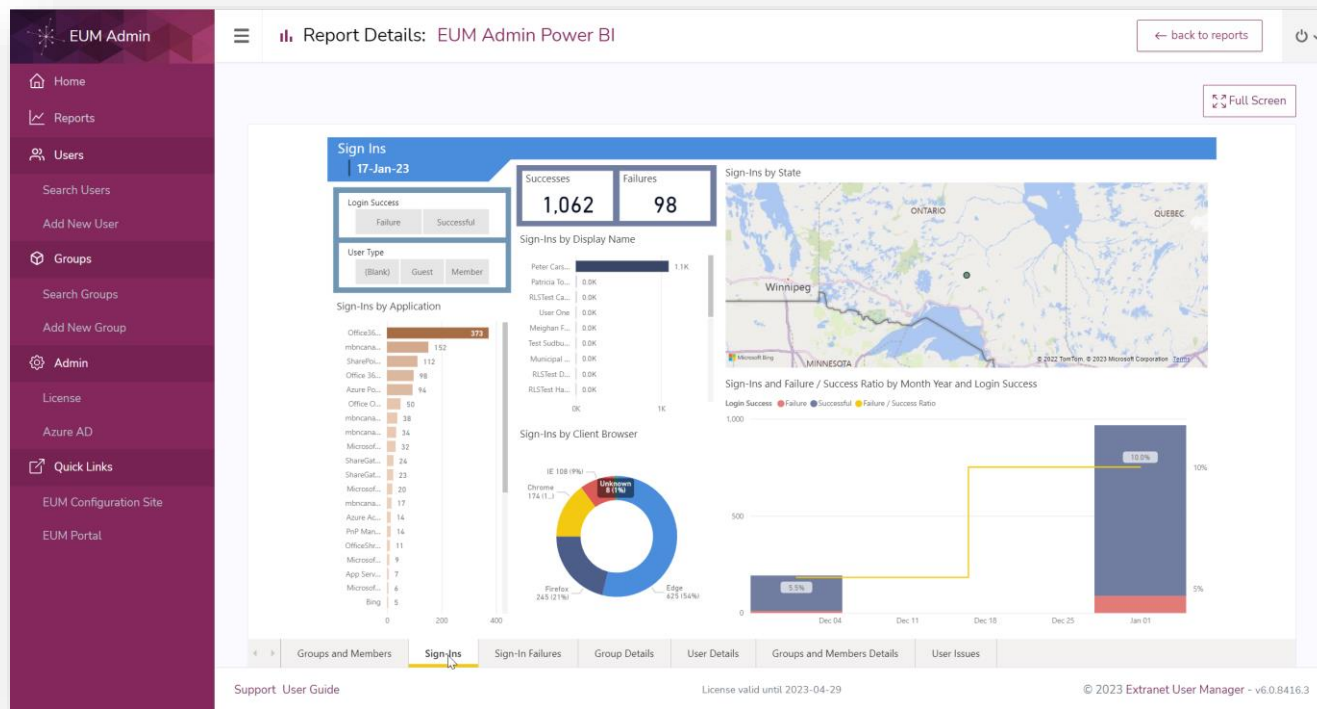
EUM Admin

Home
Reports
Users
Search Users
Add New User
Groups
Search Groups
Add New Group
Admin
License
Azure AD
Quick Links
EUM Configuration Site
EUM Portal

Report Details: EUM Admin Power BI

← back to reports

Full Screen

Sign Ins
17-Jan-23

Login Success
Failure Successful

User Type
(Blank) Guest Member

Successes
1,062

Failures
98

Sign-Ins by State
ONTARIO
QUEBEC
Winnipeg
MINNESOTA
Microsoft Bing
© 2022 TomTom, © 2023 Microsoft Corporation Terms

Sign-Ins by Display Name
Peter Cars... 1.1K
Patricia To... 0.0K
RLSTest Ca... 0.0K
User One 0.0K
Meighan F... 0.0K
Test Sudbu... 0.0K
Municipal ... 0.0K
RLSTest D... 0.0K
RLSTest Ha... 0.0K
0K 1K

Sign-Ins by Application
Office36... 373
mbncana... 152
SharePoi... 112
Office 36... 98
Azure Po... 94
Office O... 50
mbncana... 38
mbncana... 34
Microsof... 32
ShareGat... 24
ShareGat... 23
Microsof... 20
mbncana... 17
Azure Ac... 14
PnP Man... 14
OfficeShr... 11
Microsof... 9
App Serv... 7
Microsof... 6
Bing 5
0 200 400

Sign-Ins by Client Browser
IE 108 (9%)
Unknown 8 (1%)
Chrome 174 (1...)
Firefox 245 (21%)
Edge 625 (56%)

Sign-Ins and Failure / Success Ratio by Month Year and Login Success
Login Success ● Failure ● Successful ● Failure / Success Ratio
1,000
500
0
10.0%
5.5%
10%
5%
Dec 04 Dec 11 Dec 18 Dec 25 Jan 01

Groups and Members | Sign-Ins | Sign-In Failures | Group Details | User Details | Groups and Members Details | User Issues

Support User Guide
License valid until 2023-04-29
© 2023 Extranet User Manager - v6.0.8416.3